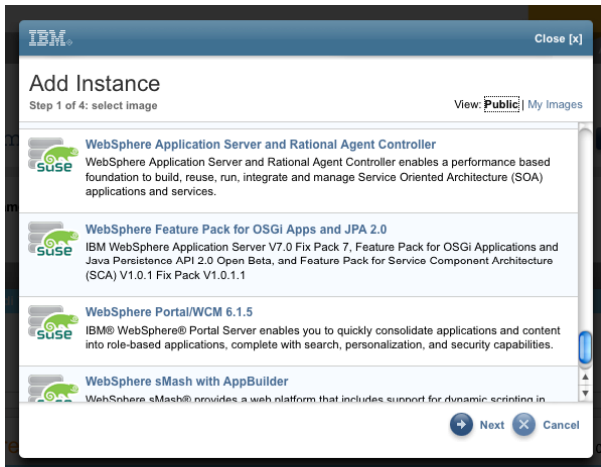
IBM.

Close [x]

Add Instance

Step 1 of 4: select image

View: Public | My Images

suse

WebSphere Application Server and Rational Agent Controller

WebSphere Application Server and Rational Agent Controller enables a performance based foundation to build, reuse, run, integrate and manage Service Oriented Architecture (SOA) applications and services.

suse

WebSphere Feature Pack for OSGi Apps and JPA 2.0

IBM WebSphere Application Server V7.0 Fix Pack 7, Feature Pack for OSGi Applications and Java Persistence API 2.0 Open Beta, and Feature Pack for Service Component Architecture (SCA) V1.0.1 Fix Pack V1.0.1.1

suse

WebSphere Portal/WCM 6.1.5

IBM® WebSphere® Portal Server enables you to quickly consolidate applications and content into role-based applications, complete with search, personalization, and security capabilities.

suse

WebSphere sMash with AppBuilder

WebSphere sMash® provides a web platform that includes support for dynamic scripting in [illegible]

Next

Cancel